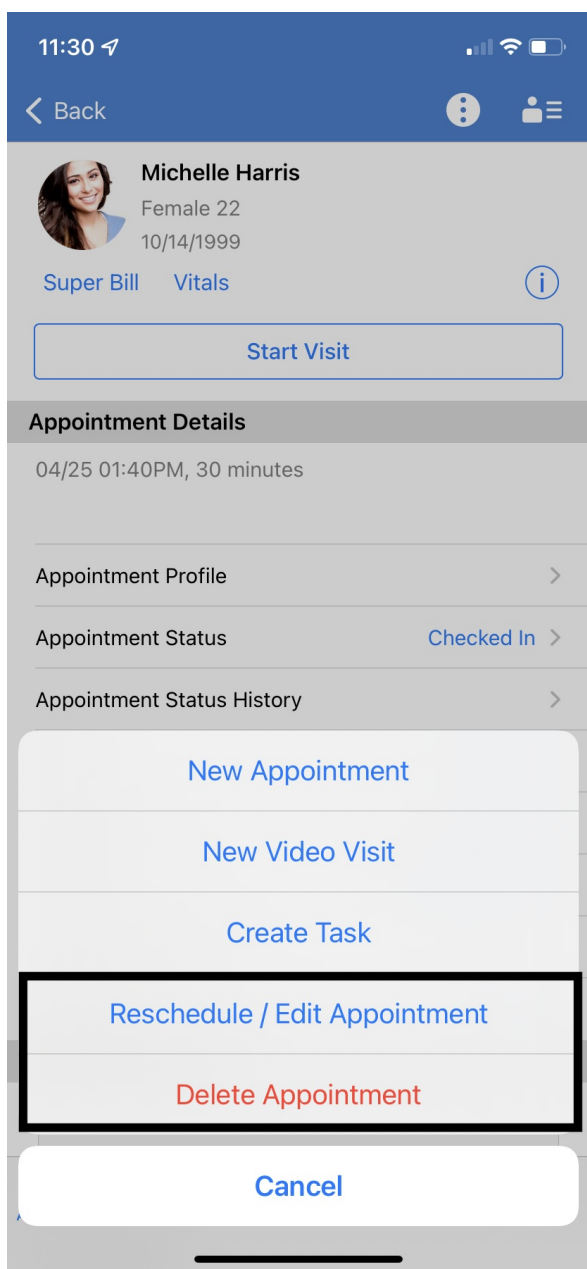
11:30

Back

Michelle Harris
Female 22
10/14/1999

Super Bill Vitals

Start Visit

Appointment Details

04/25 01:40PM, 30 minutes

Appointment Profile

Appointment Status Checked In

Appointment Status History

New Appointment

New Video Visit

Create Task

Reschedule / Edit Appointment

Delete Appointment

Cancel